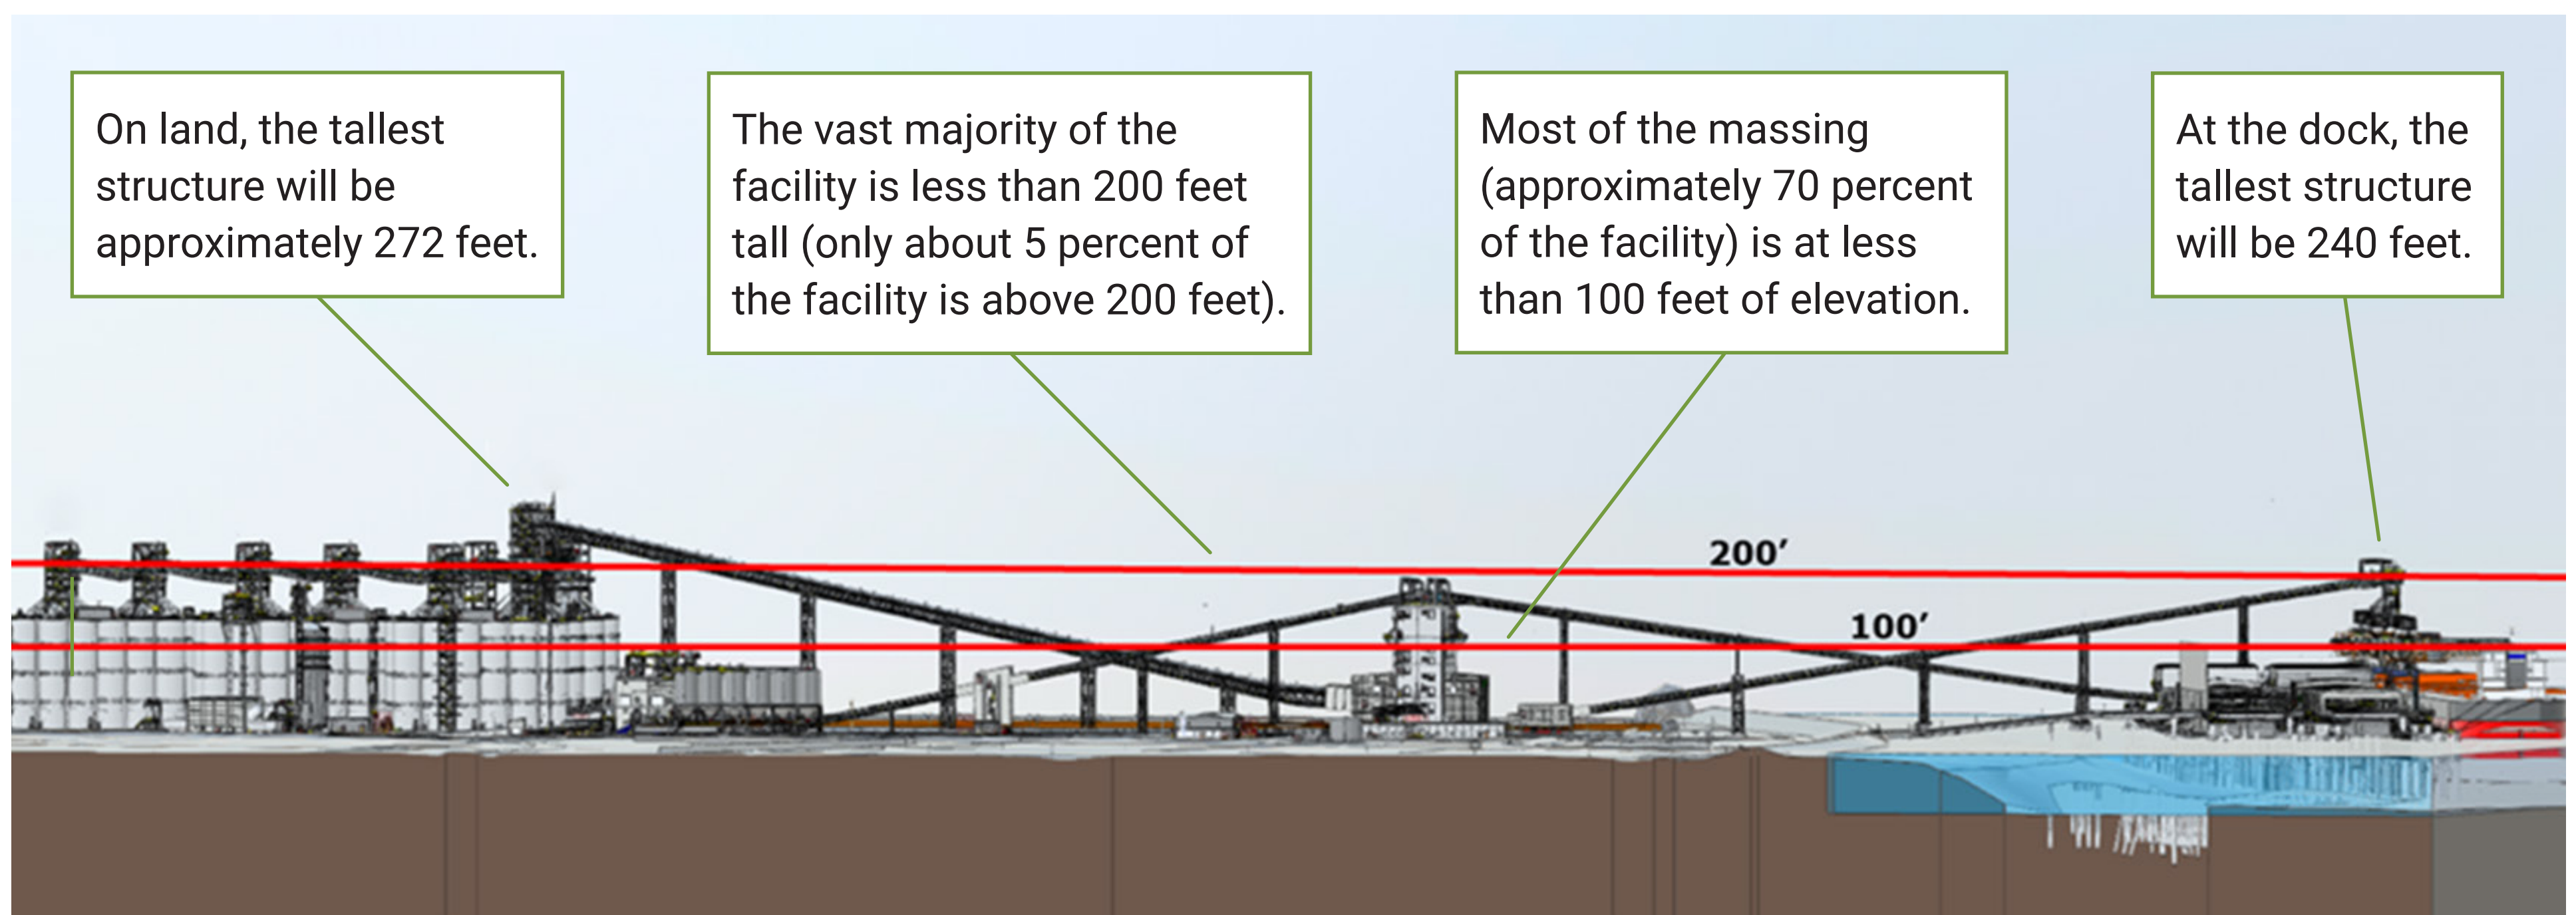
On land, the tallest structure will be approximately 272 feet.

The vast majority of the facility is less than 200 feet tall (only about 5 percent of the facility is above 200 feet).

Most of the massing (approximately 70 percent of the facility) is at less than 100 feet of elevation.

At the dock, the tallest structure will be 240 feet.

200′

100′